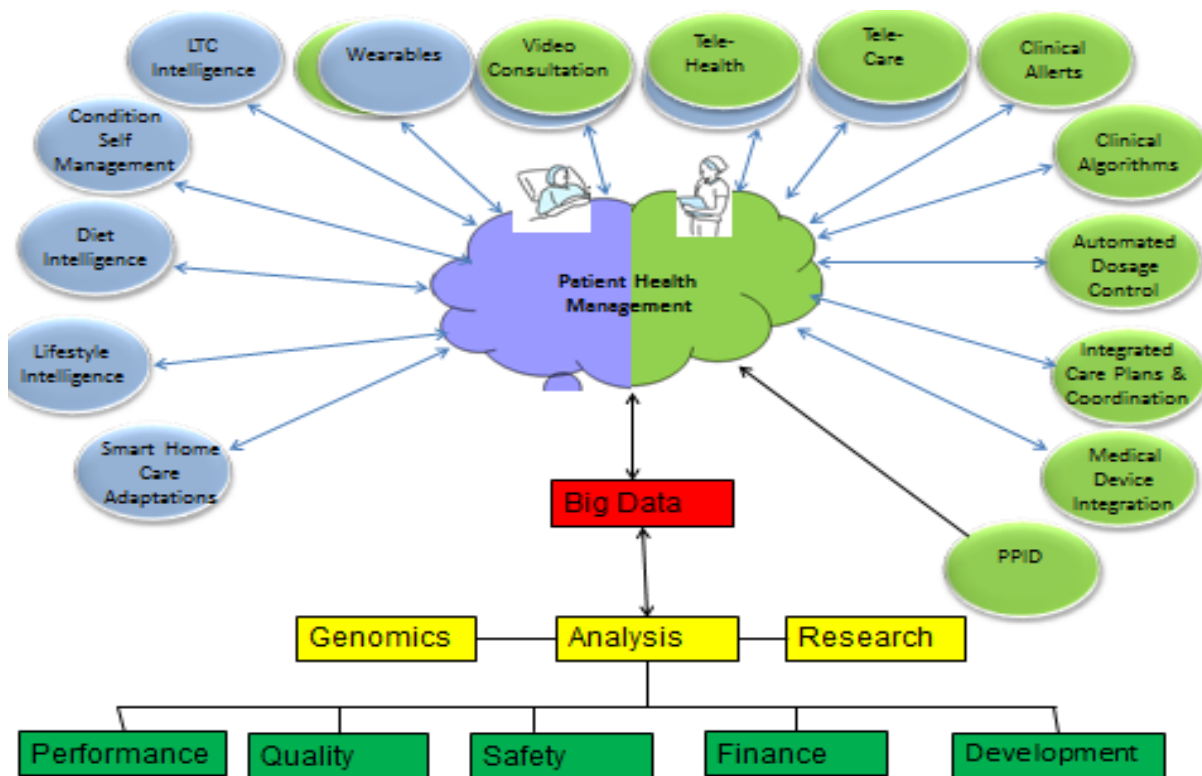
LTC Intelligence

Wearables

Video Consultation

Tele-Health

Tele-Care

Clinical Allerts

Condition Self Management

Clinical Algorithms

Diet Intelligence

Automated Dosage Control

Patient Health Management

Lifestyle Intelligence

Integrated Care Plans & Coordination

Smart Home Care Adaptations

Medical Device Integration

Big Data

PPID

Genomics

Analysis

Research

Performance

Quality

Safety

Finance

Development